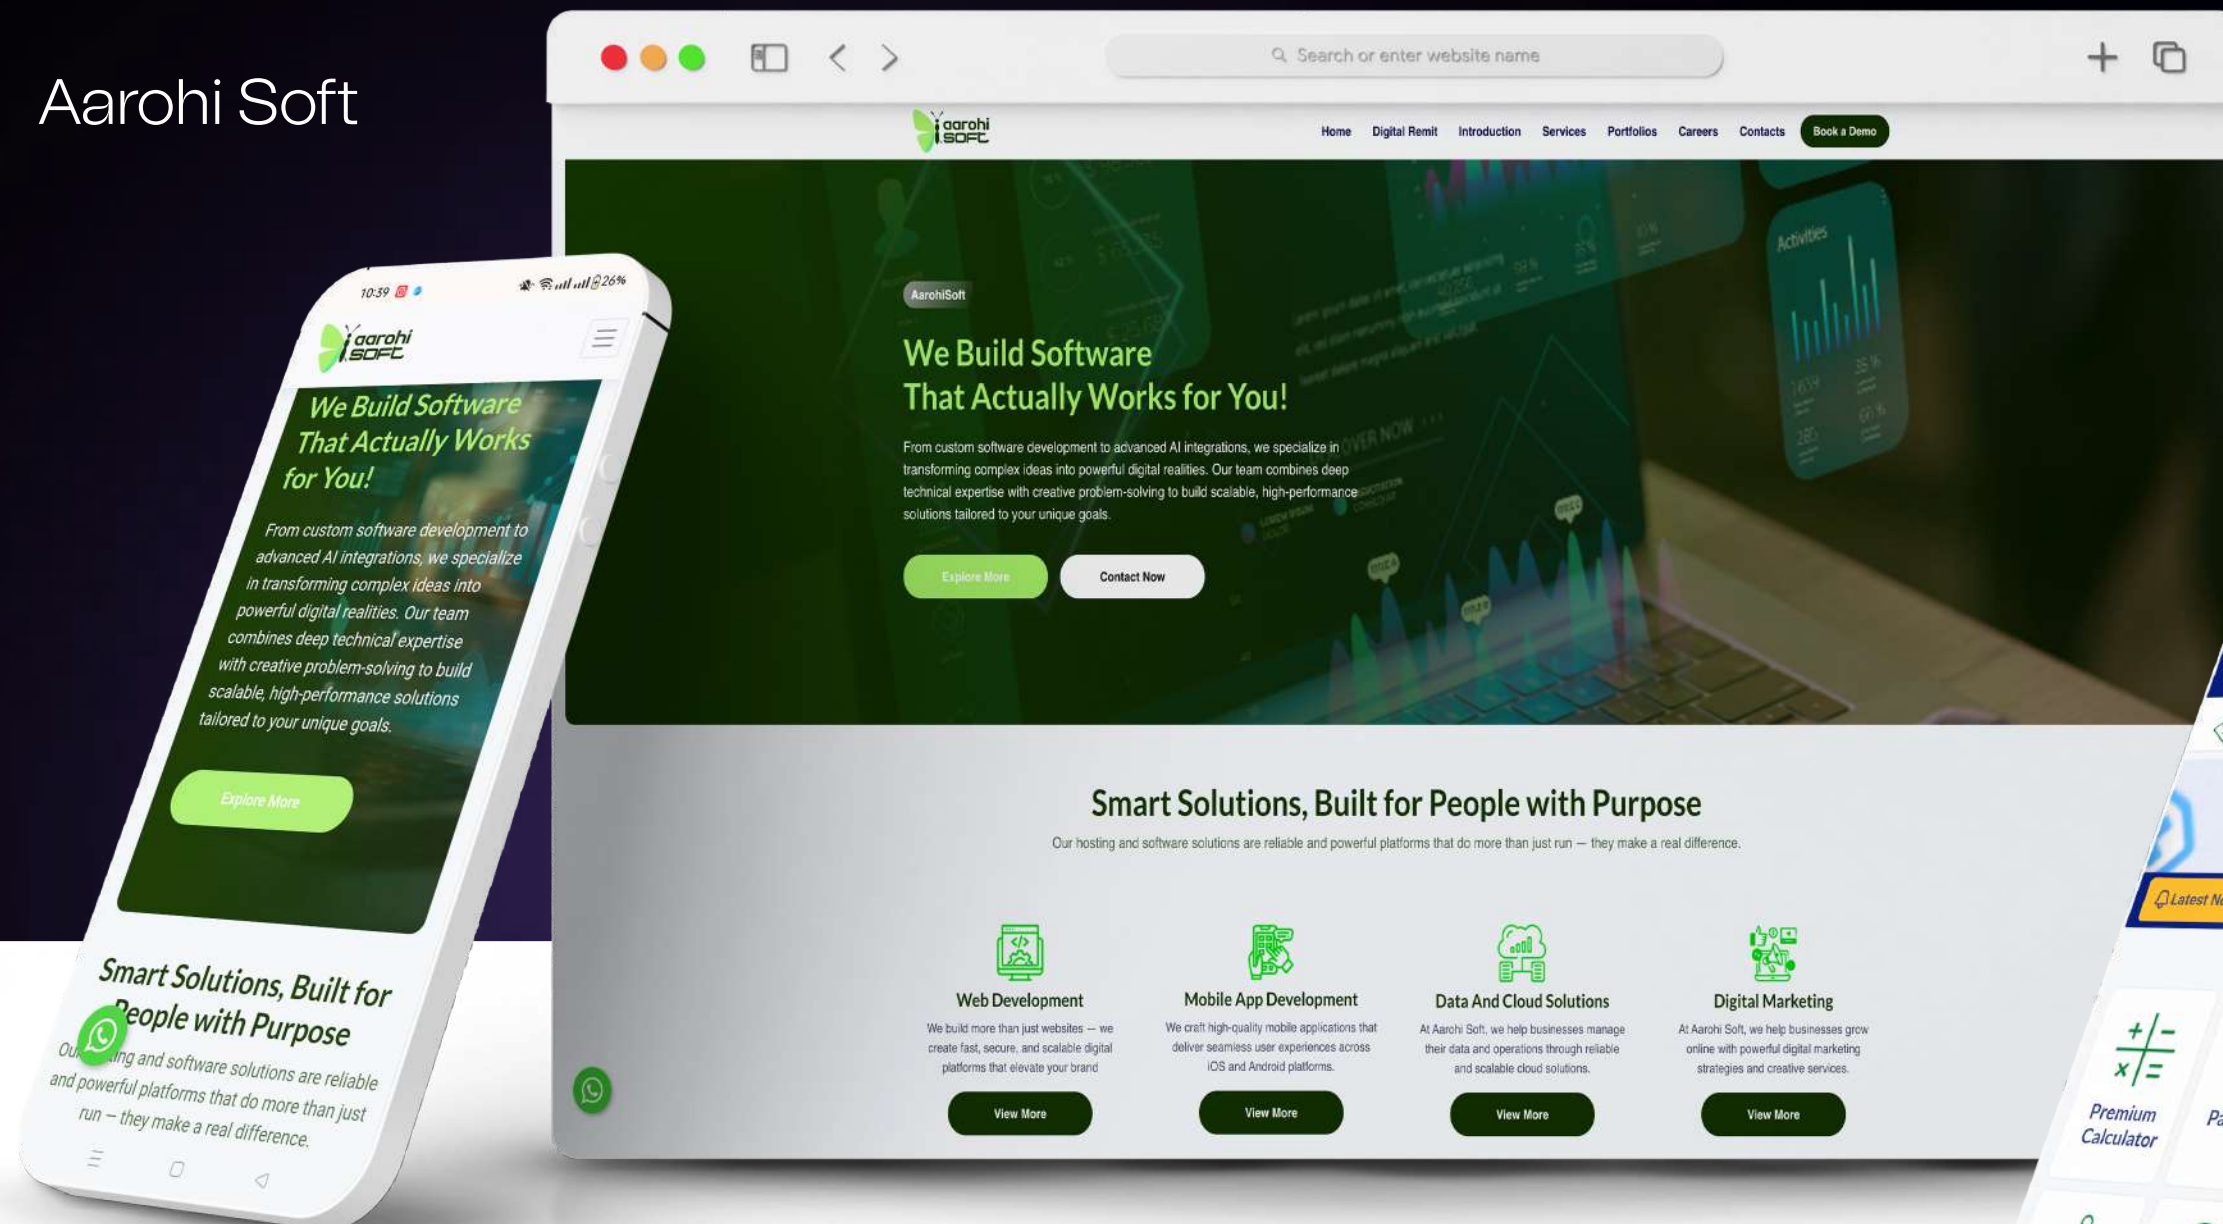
Aarohi Soft

10:39

aarohi SOFT

We Build Software That Actually Works for You!

From custom software development to advanced AI integrations, we specialize in transforming complex ideas into powerful digital realities. Our team combines deep technical expertise with creative problem-solving to build scalable, high-performance solutions tailored to your unique goals.

Explore More

Smart Solutions, Built for People with Purpose

Our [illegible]ing and software solutions are reliable and powerful platforms that do more than just run – they make a real difference.

Search or enter website name

aarohi SOFT

Home Digital Remit Introduction Services Portfolios Careers Contacts Book a Demo

AarohiSoft

We Build Software That Actually Works for You!

From custom software development to advanced AI integrations, we specialize in transforming complex ideas into powerful digital realities. Our team combines deep technical expertise with creative problem-solving to build scalable, high-performance solutions tailored to your unique goals.

Explore More Contact Now

Activities

Smart Solutions, Built for People with Purpose

Our hosting and software solutions are reliable and powerful platforms that do more than just run — they make a real difference.

Web Development
We build more than just websites — we create fast, secure, and scalable digital platforms that elevate your brand
View More

Mobile App Development
We craft high-quality mobile applications that deliver seamless user experiences across iOS and Android platforms.
View More

Data And Cloud Solutions
At Aarohi Soft, we help businesses manage their data and operations through reliable and scalable cloud solutions.
View More

Digital Marketing
At Aarohi Soft, we help businesses grow online with powerful digital marketing strategies and creative services.
View More

Latest N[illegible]

Premium Calculator

Pa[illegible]